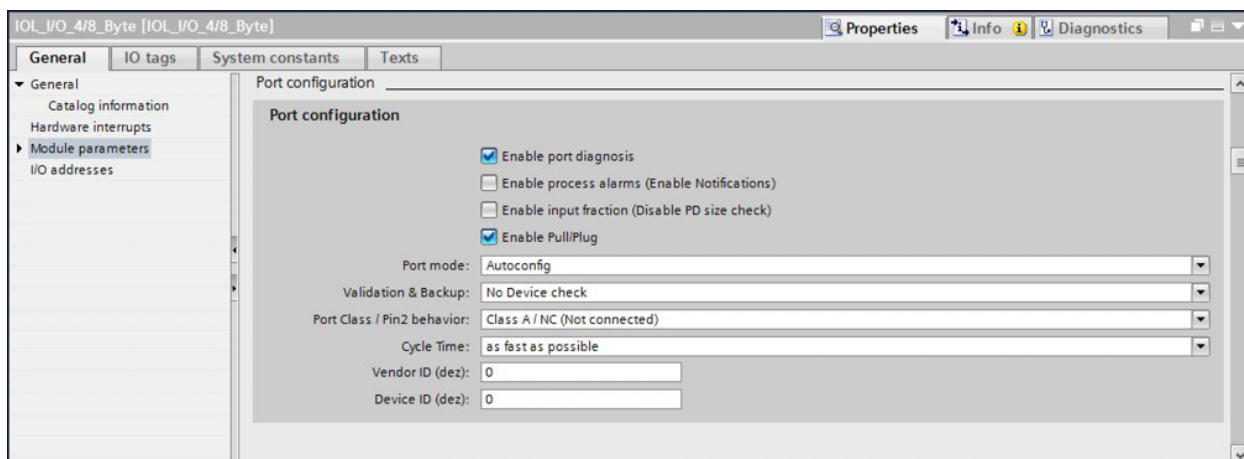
IOL_I/O_4/8_Byte [IOL_I/O_4/8_Byte]

Properties

Info

Diagnostics

General

IO tags

System constants

Texts

General

Catalog information

Hardware interrupts

Module parameters

I/O addresses

Port configuration

Port configuration

Enable port diagnosis

Enable process alarms (Enable Notifications)

Enable input fraction (Disable PD size check)

Enable Pull/Plug

Port mode: Autoconfig

Validation & Backup: No Device check

Port Class / Pin2 behavior: Class A / NC (Not connected)

Cycle Time: as fast as possible

Vendor ID (dez): 0

Device ID (dez): 0